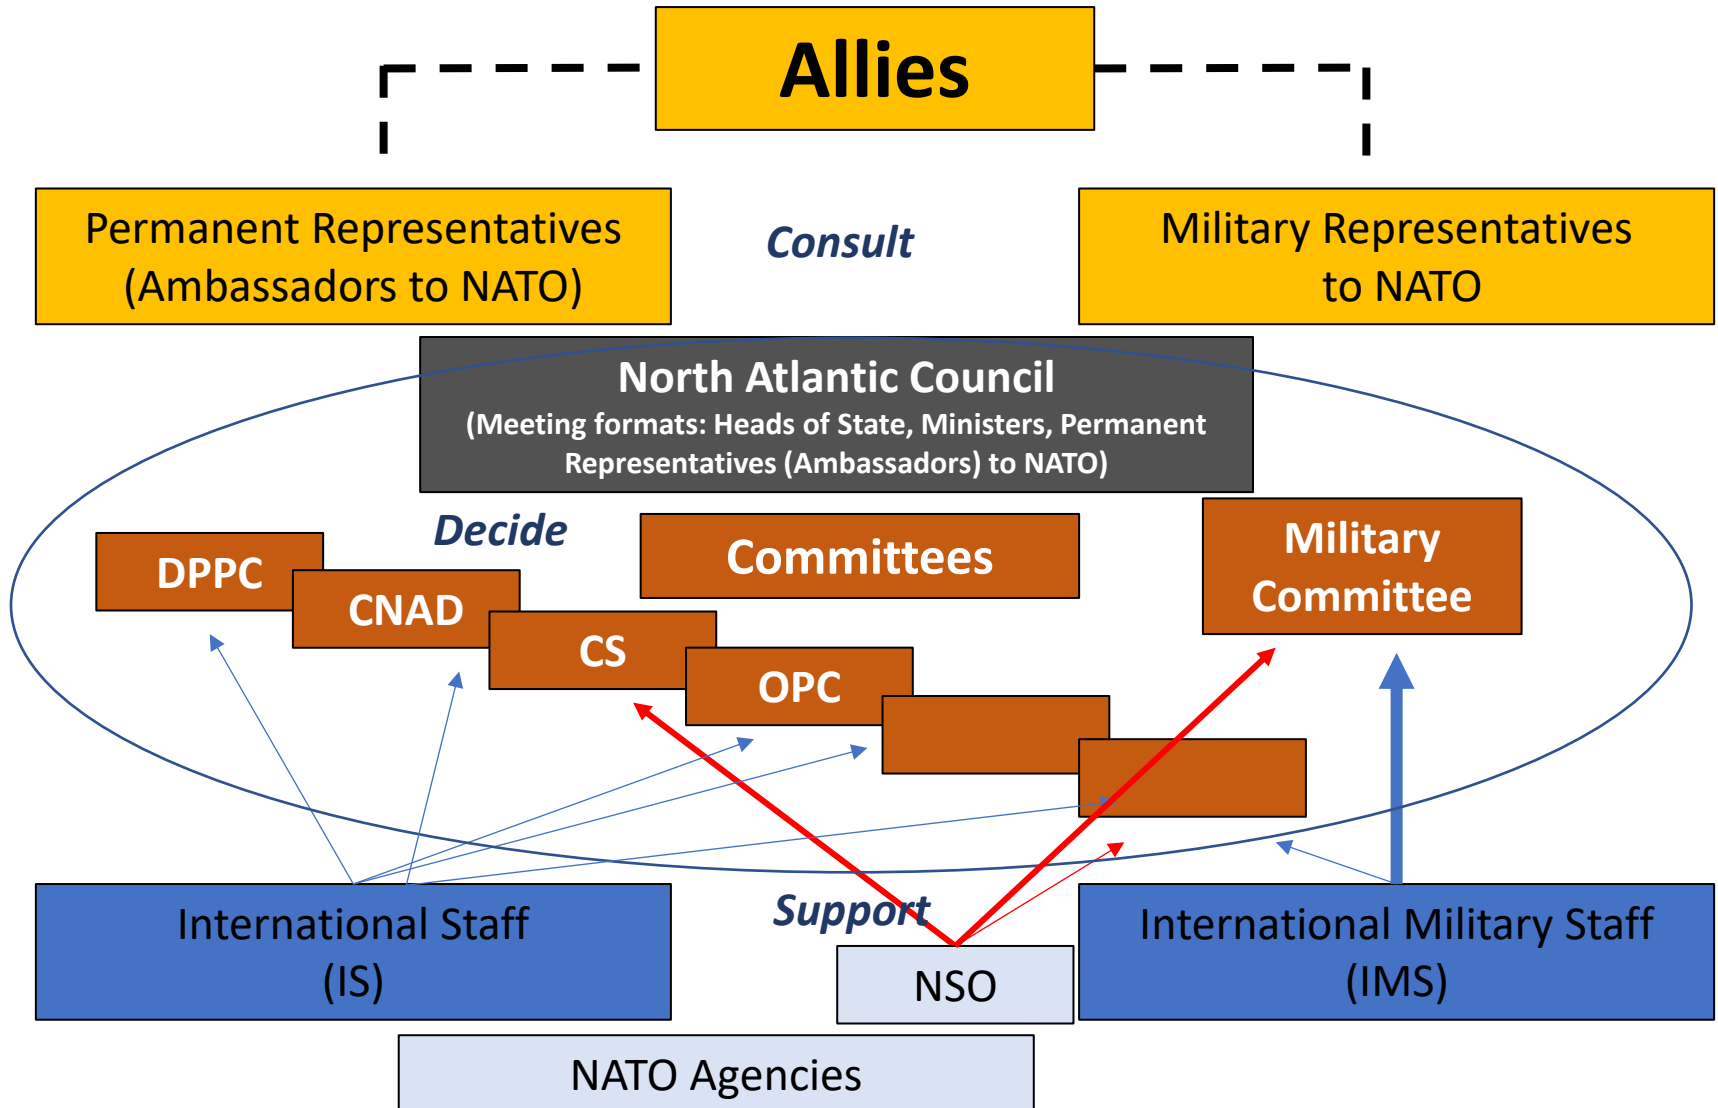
Allies

Permanent Representatives (Ambassadors to NATO)

Consult

Military Representatives to NATO

North Atlantic Council
(Meeting formats: Heads of State, Ministers, Permanent Representatives (Ambassadors) to NATO)

Decide

DPPC

CNAD

CS

OPC

Committees

Military Committee

International Staff (IS)

Support

NSO

International Military Staff (IMS)

NATO Agencies